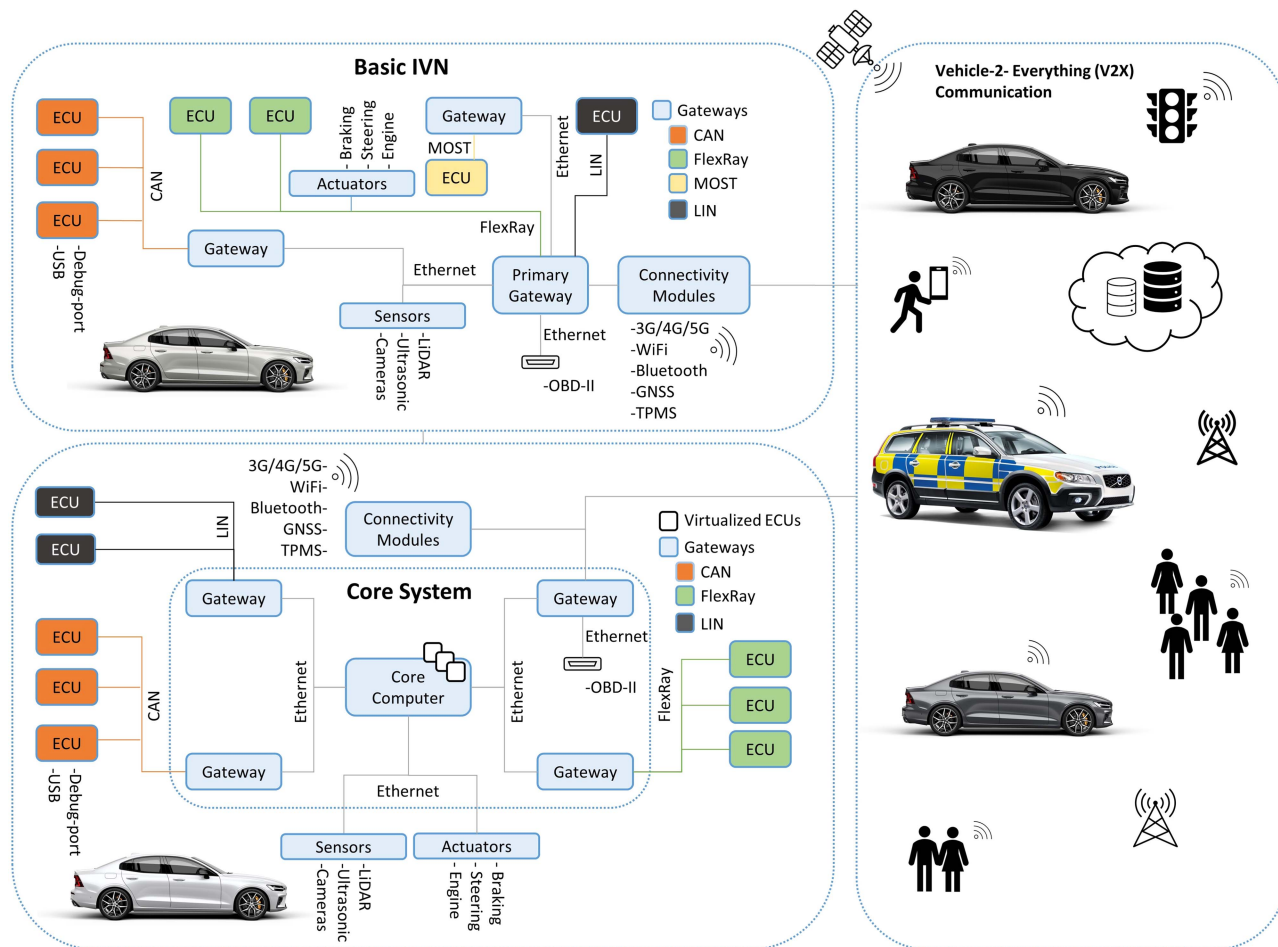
Basic IVN

ECU
ECU
ECU
CAN
-Debug-port
-USB
ECU
ECU
- Braking
- Steering
- Engine
Actuators
Gateway
MOST
ECU
Ethernet
ECU
LIN
Gateways
CAN
FlexRay
MOST
LIN
FlexRay
Gateway
Ethernet
Primary Gateway
Connectivity Modules
Sensors
-LiDAR
-Ultrasonic
-Cameras
Ethernet
-OBD-II
-3G/4G/5G
-WiFi
-Bluetooth
-GNSS
-TPMS

Vehicle-2- Everything (V2X) Communication

ECU
ECU
LIN
3G/4G/5G-
WiFi-
Bluetooth-
GNSS-
TPMS-
Connectivity Modules
Virtualized ECUs
Gateways
CAN
FlexRay
LIN
Core System
Gateway
Gateway
Ethernet
-OBD-II
ECU
ECU
ECU
CAN
-Debug-port
-USB
Ethernet
Core Computer
Ethernet
FlexRay
ECU
ECU
ECU
Gateway
Gateway
Ethernet
Sensors
-LiDAR
-Ultrasonic
-Cameras
Actuators
- Braking
- Steering
- Engine